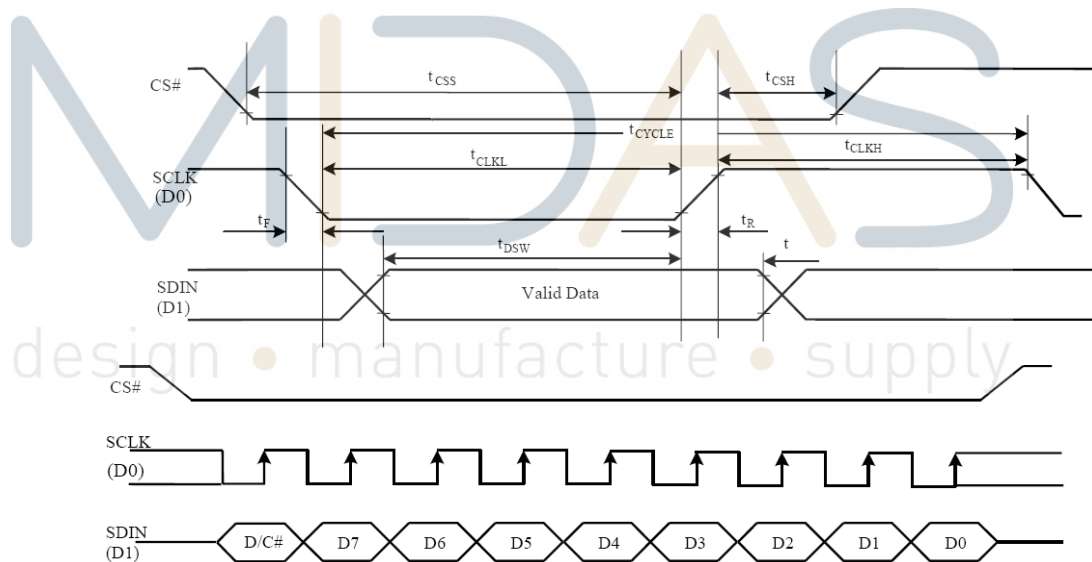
MIDAS
design • manufacture • supply

CS#
$t_{CSS}$
$t_{CSH}$
$t_{CYCLE}$
SCLK (D0)
$t_{CLKL}$
$t_{CLKH}$
$t_F$
$t_R$
$t_{DSW}$
t
SDIN (D1)
Valid Data

CS#
SCLK (D0)
SDIN (D1)
D/C#
D7
D6
D5
D4
D3
D2
D1
D0